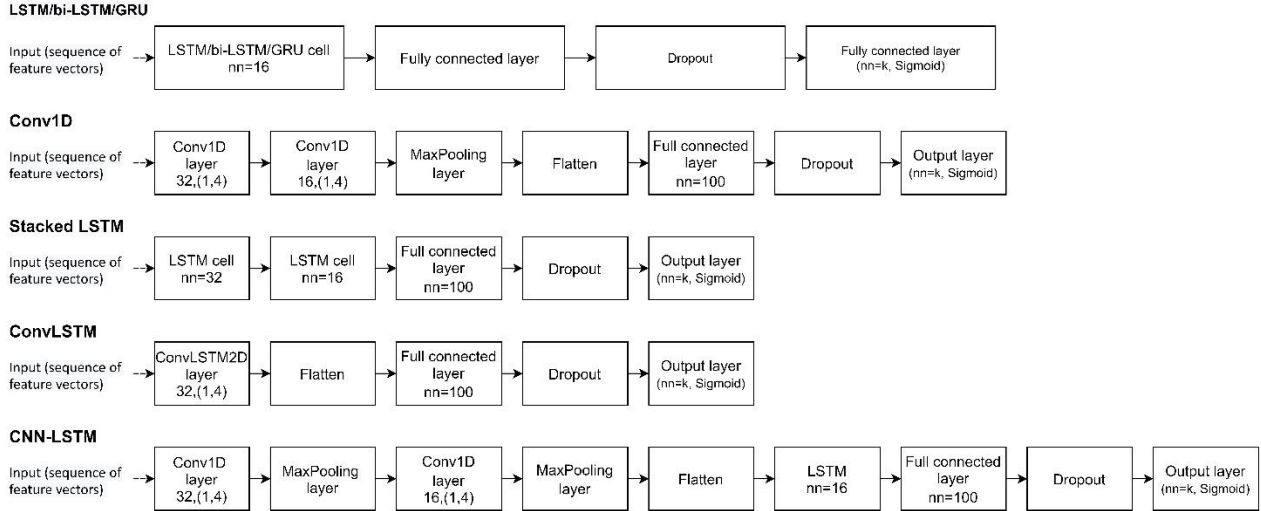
LSTM/bi-LSTM/GRU

Input (sequence of feature vectors)

LSTM/bi-LSTM/GRU cell nn=16

Fully connected layer

Dropout

Fully connected layer (nn=k, Sigmoid)

Conv1D

Input (sequence of feature vectors)

Conv1D layer 32,(1,4)

Conv1D layer 16,(1,4)

MaxPooling layer

Flatten

Full connected layer nn=100

Dropout

Output layer (nn=k, Sigmoid)

Stacked LSTM

Input (sequence of feature vectors)

LSTM cell nn=32

LSTM cell nn=16

Full connected layer nn=100

Dropout

Output layer (nn=k, Sigmoid)

ConvLSTM

Input (sequence of feature vectors)

ConvLSTM2D layer 32,(1,4)

Flatten

Full connected layer nn=100

Dropout

Output layer (nn=k, Sigmoid)

CNN-LSTM

Input (sequence of feature vectors)

Conv1D layer 32,(1,4)

MaxPooling layer

Conv1D layer 16,(1,4)

MaxPooling layer

Flatten

LSTM nn=16

Full connected layer nn=100

Dropout

Output layer (nn=k, Sigmoid)